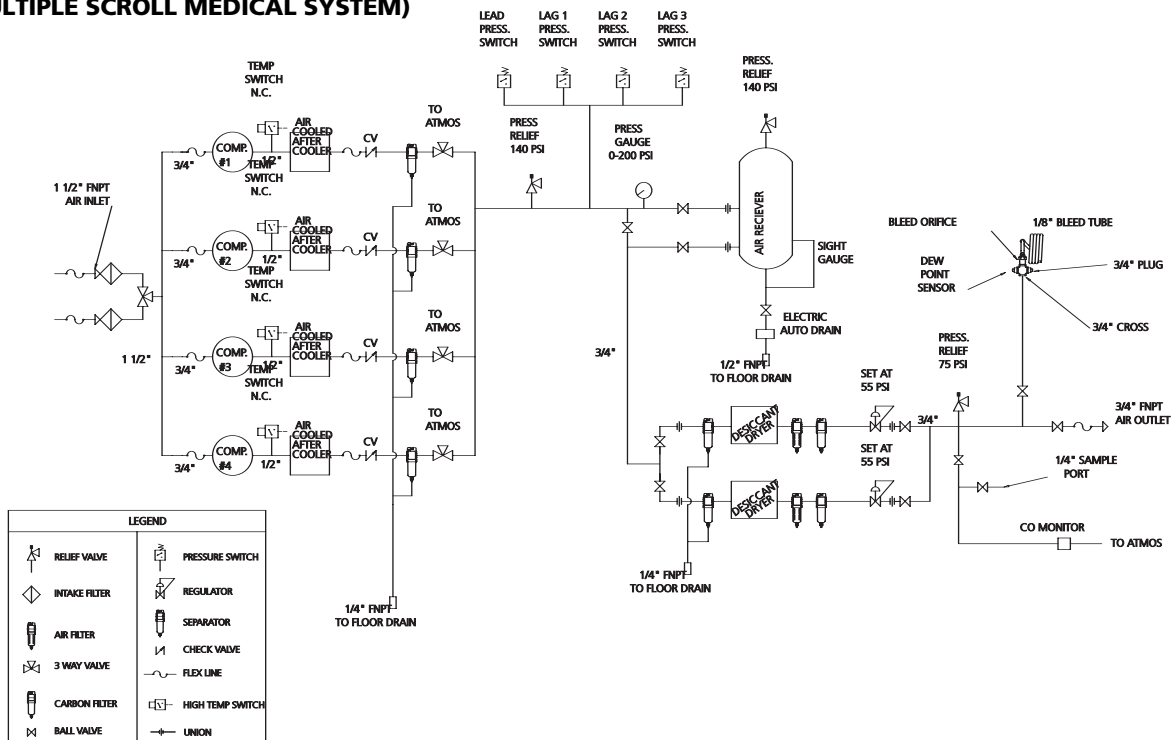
LTIPLE SCROLL MEDICAL SYSTEM)

LEAD PRESS. SWITCH

LAG 1 PRESS. SWITCH

LAG 2 PRESS. SWITCH

LAG 3 PRESS. SWITCH

PRESS. RELIEF 140 PSI

TEMP SWITCH N.C.

TO ATMOS

PRESS RELIEF 140 PSI

PRESS GAUGE 0-200 PSI

AIR COOLED AFTER COOLER

COMP. #1

1/2"

CV

3/4"

TEMP SWITCH N.C.

1 1/2" FNPT AIR INLET

TO ATMOS

AIR RECIEVER

BLEED ORIFICE

1/8" BLEED TUBE

AIR COOLED AFTER COOLER

COMP. #2

CV

3/4"

1/2"

TEMP SWITCH N.C.

SIGHT GAUGE

DEW POINT SENSOR

3/4" PLUG

TO ATMOS

ELECTRIC AUTO DRAIN

AIR COOLED AFTER COOLER

COMP. #3

CV

1 1/2"

3/4"

1/2"

TEMP SWITCH N.C.

3/4"

PRESS. RELIEF 75 PSI

3/4" CROSS

1/2" FNPT TO FLOOR DRAIN

SET AT 55 PSI

TO ATMOS

AIR COOLED AFTER COOLER

COMP. #4

CV

3/4"

1/2"

DESICCANT DRYER

3/4"

3/4" FNPT AIR OUTLET

SET AT 55 PSI

DESICCANT DRYER

1/4" SAMPLE PORT

LEGEND

RELIEF VALVE

PRESSURE SWITCH

INTAKE FILTER

REGULATOR

SEPARATOR

AIR FILTER

CHECK VALVE

3 WAY VALVE

FLEX LINE

CARBON FILTER

HIGH TEMP SWITCH

BALL VALVE

UNION

1/4" FNPT TO FLOOR DRAIN

1/4" FNPT TO FLOOR DRAIN

CO MONITOR

TO ATMOS